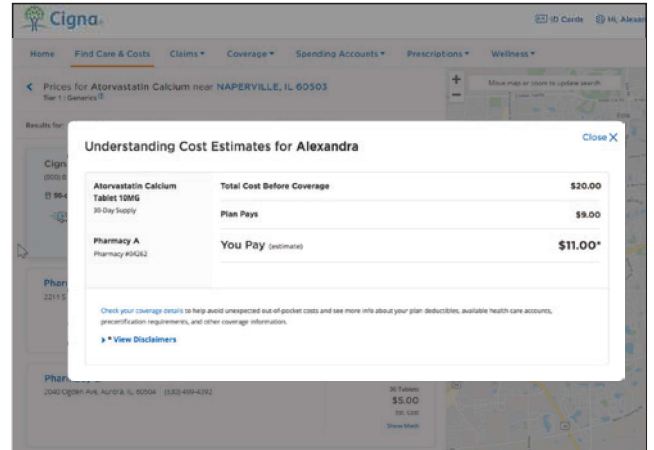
Cigna

ID Cards Hi, Alexan

Home Find Care & Costs Claims ▾ Coverage ▾ Spending Accounts ▾ Prescriptions ▾ Wellness ▾

< Prices for Atorvastatin Calcium near NAPERVILLE, IL 60503
Tier 1 : Generics

Move map or zoom to update search

Results for:

Cign

Phar
2211 S

Phar
2040 Ogden Ave, Aurora, IL 60504 (630) 499-4392

30 Tablets
$5.00
Est. cost
Show Math

Understanding Cost Estimates for Alexandra

Close X

Atorvastatin Calcium Tablet 10MG
30-Day Supply

Pharmacy A
Pharmacy #04262

| | |
|---|---|
| Total Cost Before Coverage | $20.00 |
| Plan Pays | $9.00 |
| You Pay (estimate) | $11.00* |

Check your coverage details to help avoid unexpected out-of-pocket costs and see more info about your plan deductibles, available health care accounts, precertification requirements, and other coverage information.

> * View Disclaimers